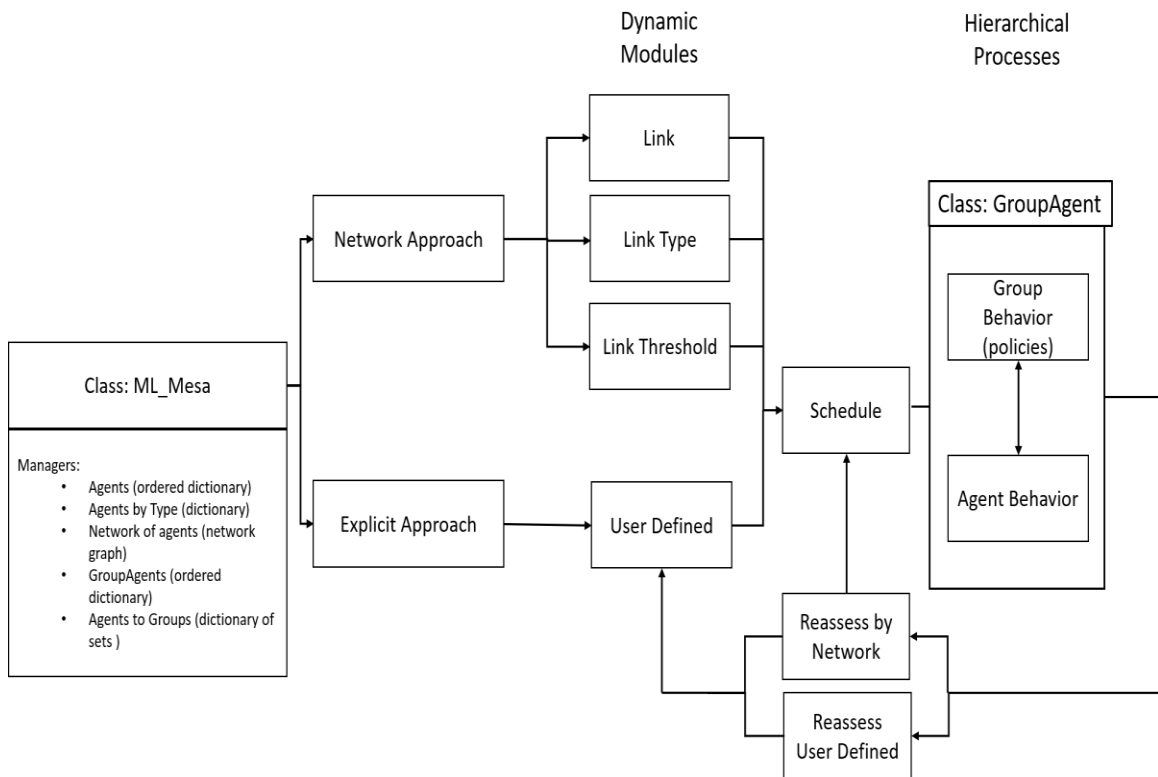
Dynamic Modules

Hierarchical Processes

Class: ML_Mesa

Managers:
- Agents (ordered dictionary)
- Agents by Type (dictionary)
- Network of agents (network graph)
- GroupAgents (ordered dictionary)
- Agents to Groups (dictionary of sets )

Network Approach

Explicit Approach

Link

Link Type

Link Threshold

User Defined

Schedule

Class: GroupAgent

Group Behavior (policies)

Agent Behavior

Reassess by Network

Reassess User Defined